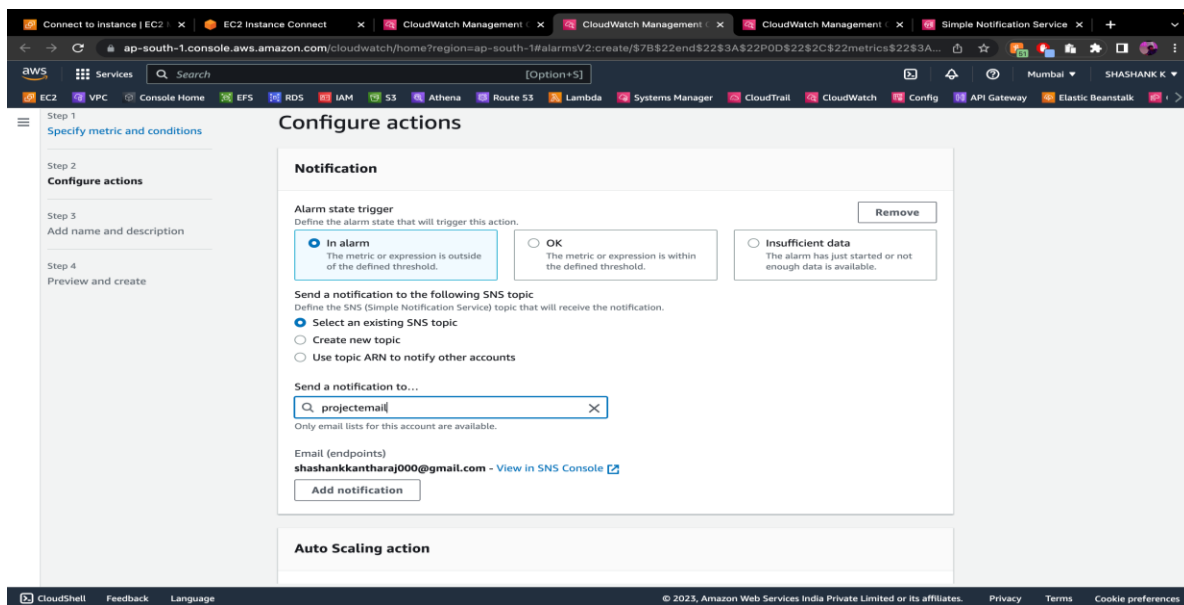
Connect to instance | EC2 | × EC2 Instance Connect × CloudWatch Management ( × CloudWatch Management ( × CloudWatch Management ( × Simple Notification Service × +

ap-south-1.console.aws.amazon.com/cloudwatch/home?region=ap-south-1#alarmsV2:create/$7B$22end$22$3A$22P0D$22$2C$22metrics$22$3A...

aws Services Search [Option+S] Mumbai ▼ SHASHANK K ▼

EC2 VPC Console Home EFS RDS IAM S3 Athena Route 53 Lambda Systems Manager CloudTrail CloudWatch Config API Gateway Elastic Beanstalk

Step 1
Specify metric and conditions

Step 2
Configure actions

Step 3
Add name and description

Step 4
Preview and create

Configure actions

Notification

Alarm state trigger
Define the alarm state that will trigger this action.

Remove

In alarm
The metric or expression is outside of the defined threshold.

OK
The metric or expression is within the defined threshold.

Insufficient data
The alarm has just started or not enough data is available.

Send a notification to the following SNS topic
Define the SNS (Simple Notification Service) topic that will receive the notification.

Select an existing SNS topic
Create new topic
Use topic ARN to notify other accounts

Send a notification to...

projectemail

Only email lists for this account are available.

Email (endpoints)
shashankkantharaj000@gmail.com - View in SNS Console

Add notification

Auto Scaling action

CloudShell Feedback Language © 2023, Amazon Web Services India Private Limited or its affiliates. Privacy Terms Cookie preferences